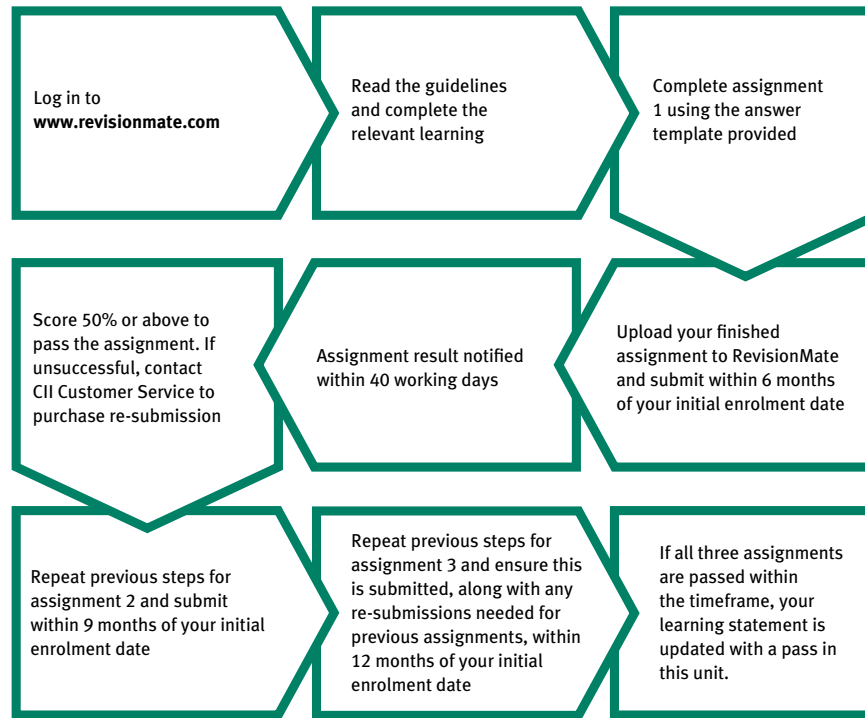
Log in to **www.revisionmate.com**

Read the guidelines and complete the relevant learning

Complete assignment 1 using the answer template provided

Upload your finished assignment to RevisionMate and submit within 6 months of your initial enrolment date

Assignment result notified within 40 working days

Score 50% or above to pass the assignment. If unsuccessful, contact CII Customer Service to purchase re-submission

Repeat previous steps for assignment 2 and submit within 9 months of your initial enrolment date

Repeat previous steps for assignment 3 and ensure this is submitted, along with any re-submissions needed for previous assignments, within 12 months of your initial enrolment date

If all three assignments are passed within the timeframe, your learning statement is updated with a pass in this unit.